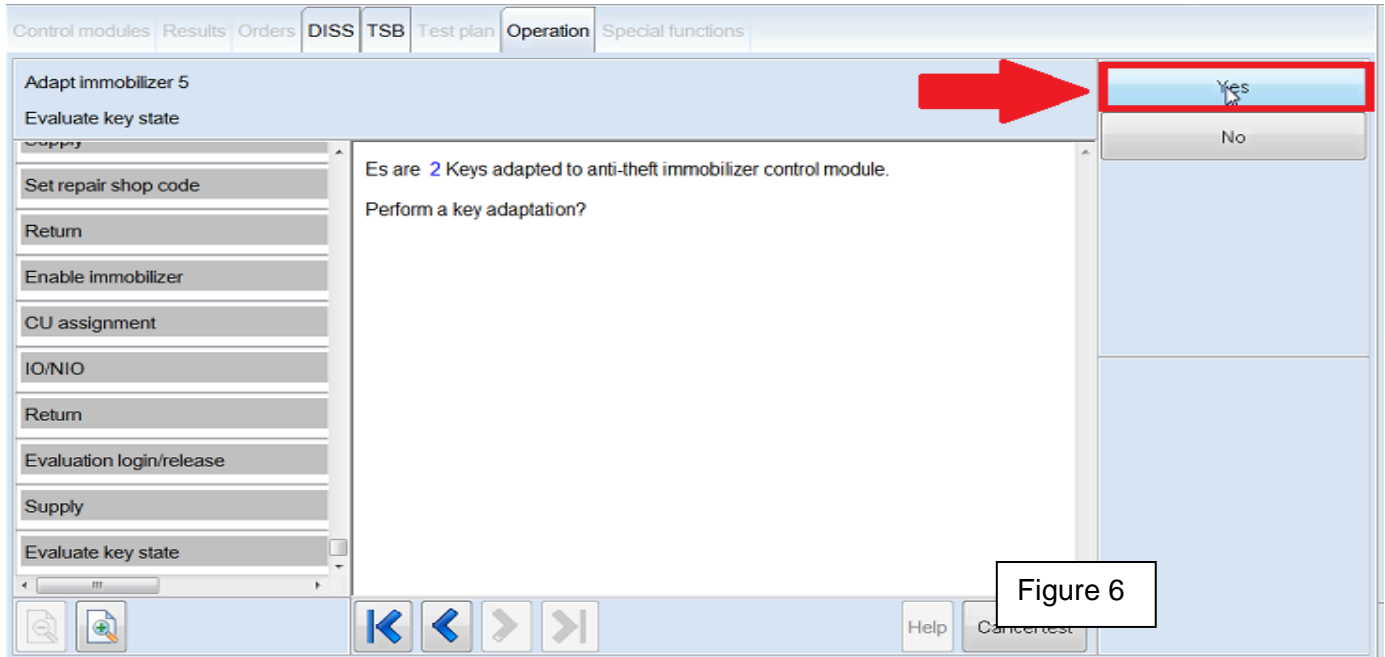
Control modules Results Orders DISS TSB Test plan Operation Special functions

Adapt immobilizer 5

Evaluate key state

Yes

No

Supply

Set repair shop code

Return

Enable immobilizer

CU assignment

IO/NIO

Return

Evaluation login/release

Supply

Evaluate key state

Es are 2 Keys adapted to anti-theft immobilizer control module.

Perform a key adaptation?

Figure 6

Help

Cancel test